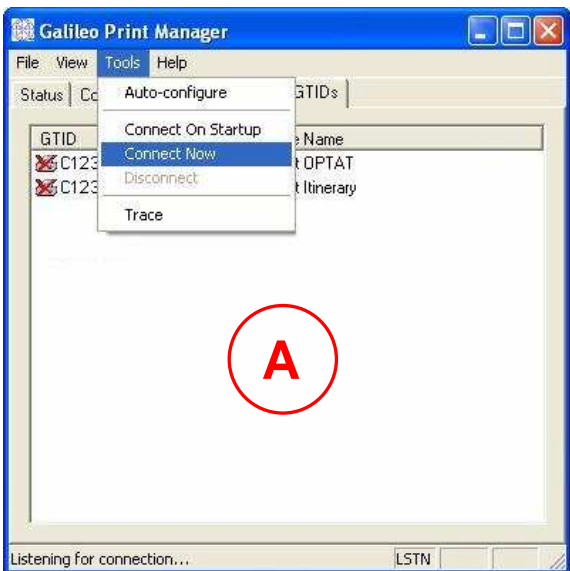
Galileo Print Manager

File View Tools Help

Status Co GTIDs

Auto-configure

Connect On Startup

Connect Now

Disconnect

Trace

GTID e Name

C123 t OPTAT

C123 t Itinerary

A

Listening for connection... LSTN